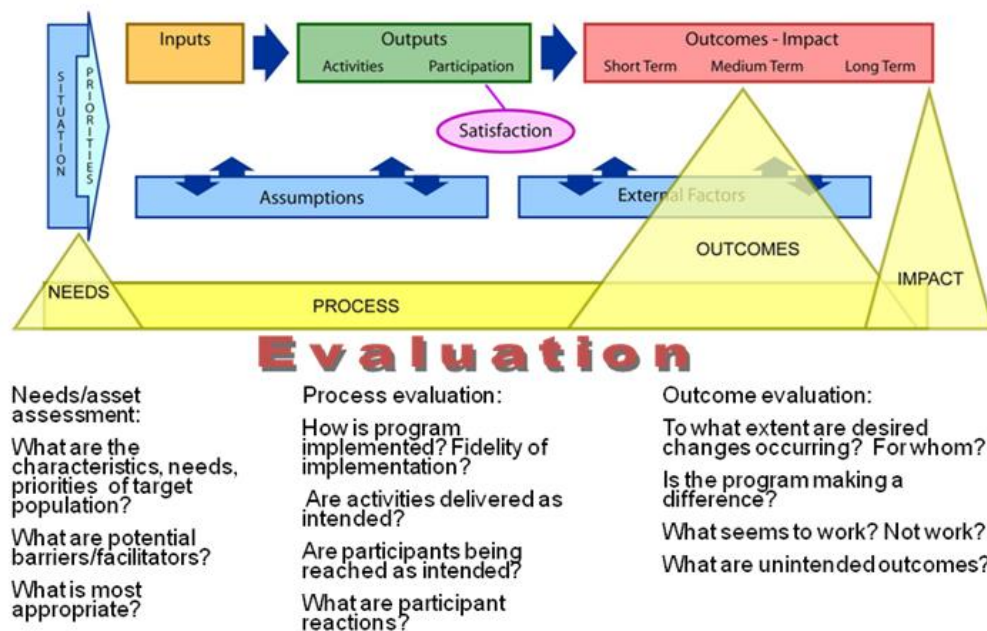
SITUATION

PRIORITIES

Inputs

Outputs
Activities Participation

Outcomes - Impact
Short Term Medium Term Long Term

Satisfaction

Assumptions

External Factors

OUTCOMES

NEEDS

PROCESS

IMPACT

Evaluation

Needs/asset assessment:

What are the characteristics, needs, priorities of target population?

What are potential barriers/facilitators?

What is most appropriate?

Process evaluation:

How is program implemented? Fidelity of implementation?

Are activities delivered as intended?

Are participants being reached as intended?

What are participant reactions?

Outcome evaluation:

To what extent are desired changes occurring? For whom?

Is the program making a difference?

What seems to work? Not work?

What are unintended outcomes?